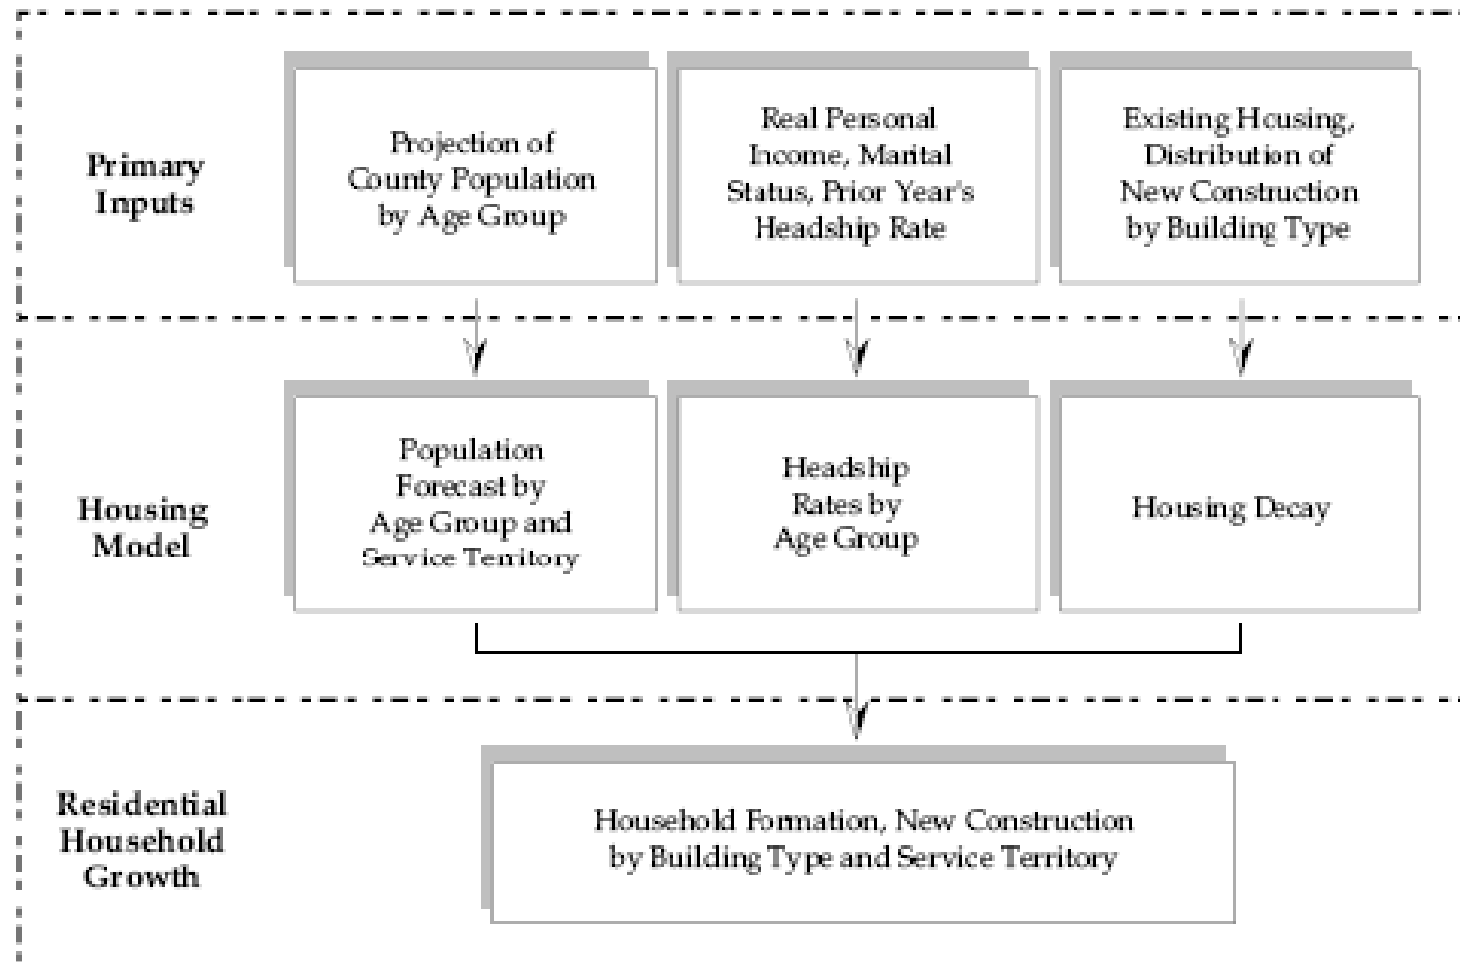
Primary Inputs

Projection of County Population by Age Group

Real Personal Income, Marital Status, Prior Year's Headship Rate

Existing Housing, Distribution of New Construction by Building Type

Housing Model

Population Forecast by Age Group and Service Territory

Headship Rates by Age Group

Housing Decay

Residential Household Growth

Household Formation, New Construction by Building Type and Service Territory